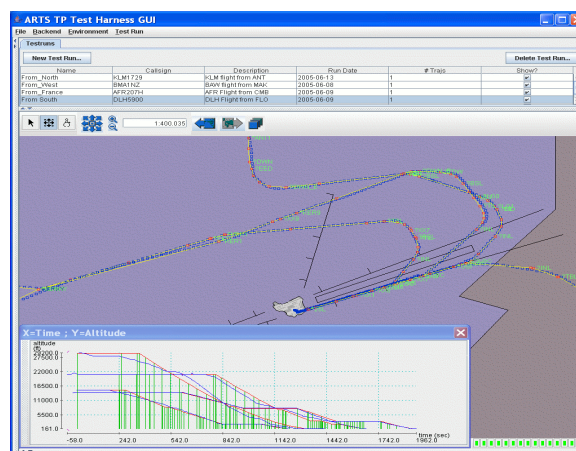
ARTS TP Test Harness GUI

File Backend Environment Test Run

Testruns

New Test Run...

Delete Test Run...

| Name | Callsign | Description | Run Date | # Trails | Show? |
|---|---|---|---|---|---|
| From_North | KLM1729 | KLM flight from ANT | 2005-06-13 | 1 | |
| From_West | BMA1NZ | BAW flight from MAK | 2005-06-08 | 1 | |
| From_France | AFR207H | AFR Flight from CMB | 2005-06-09 | 1 | |
| From South | DLH5900 | DLH Flight from FLO | 2005-06-09 | 1 | |

1:400.035

X=Time ; Y=Altitude

altitude (ft)

29200.0

27500.0

22000.0

16500.0

11000.0

5500.0

161.0

-58.0

242.0

542.0

842.0

1142.0

1442.0

1742.0

1962.0

time (sec)